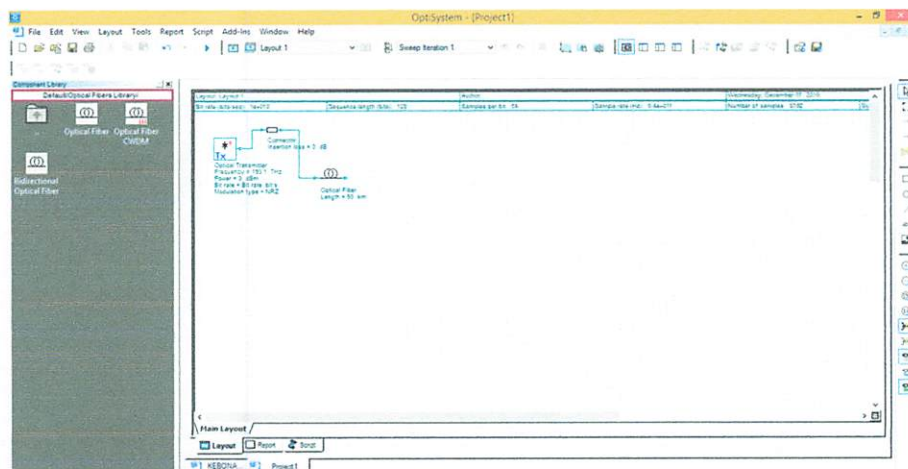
OptiSystem - [Project1]

File Edit View Layout Tools Report Script Add-Ins Window Help

Layout 1

Sweep Iteration 1

Component Library

Default\Optical Fibers Library\

Optical Fiber

Optical Fiber CWDM

Bidirectional Optical Fiber

| Layout: Layout 1 | | Author: | | Wednesday, December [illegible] |
|---|---|---|---|---|
| Bit rate (bits/sec): 1e+010 | Sequence length (bits): 128 | Samples per bit: 64 | Sample rate (Hz): 6.4e+011 | Number of samples: 8192 |

Connector
Insertion loss = 3 dB

Tx

Optical Transmitter
Frequency = 193.1 THz
Power = 3 dBm
Bit rate = Bit rate bit/s
Modulation type = NRZ

Optical Fiber
Length = 50 km

Main Layout

Layout Report Script

KEBONA... Project1